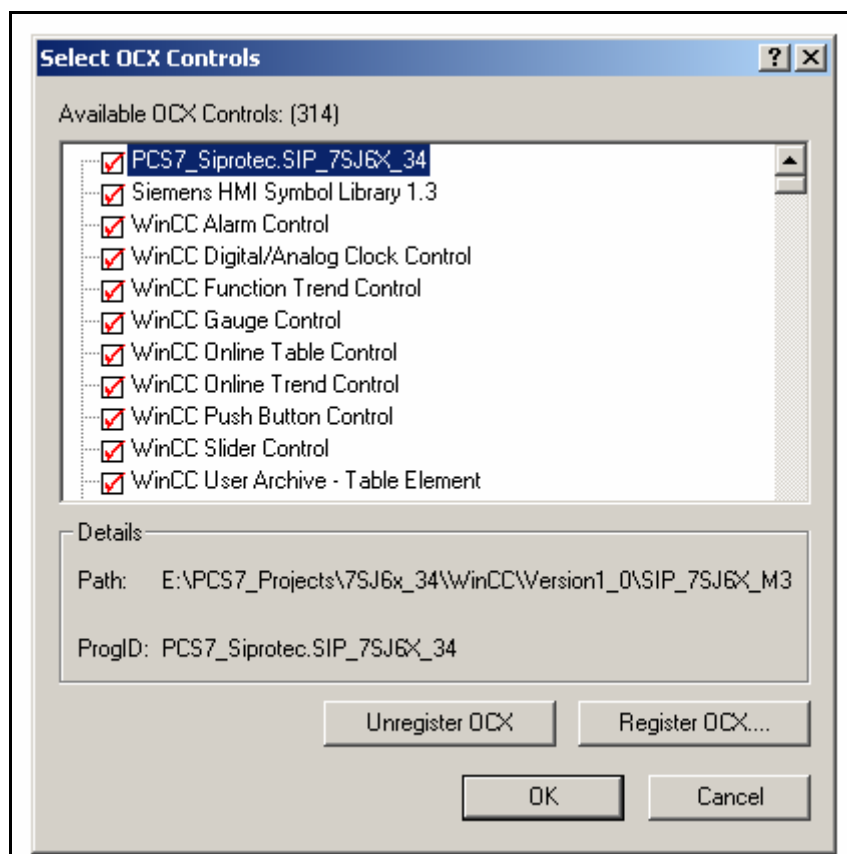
Select OCX Controls

?

Available OCX Controls: (314)

PCS7_Siprotec.SIP_7SJ6X_34
Siemens HMI Symbol Library 1.3
WinCC Alarm Control
WinCC Digital/Analog Clock Control
WinCC Function Trend Control
WinCC Gauge Control
WinCC Online Table Control
WinCC Online Trend Control
WinCC Push Button Control
WinCC Slider Control
WinCC User Archive - Table Element

Details

Path: E:\PCS7_Projects\7SJ6x_34\WinCC\Version1_0\SIP_7SJ6X_M3

ProgID: PCS7_Siprotec.SIP_7SJ6X_34

Unregister OCX

Register OCX....

OK

Cancel